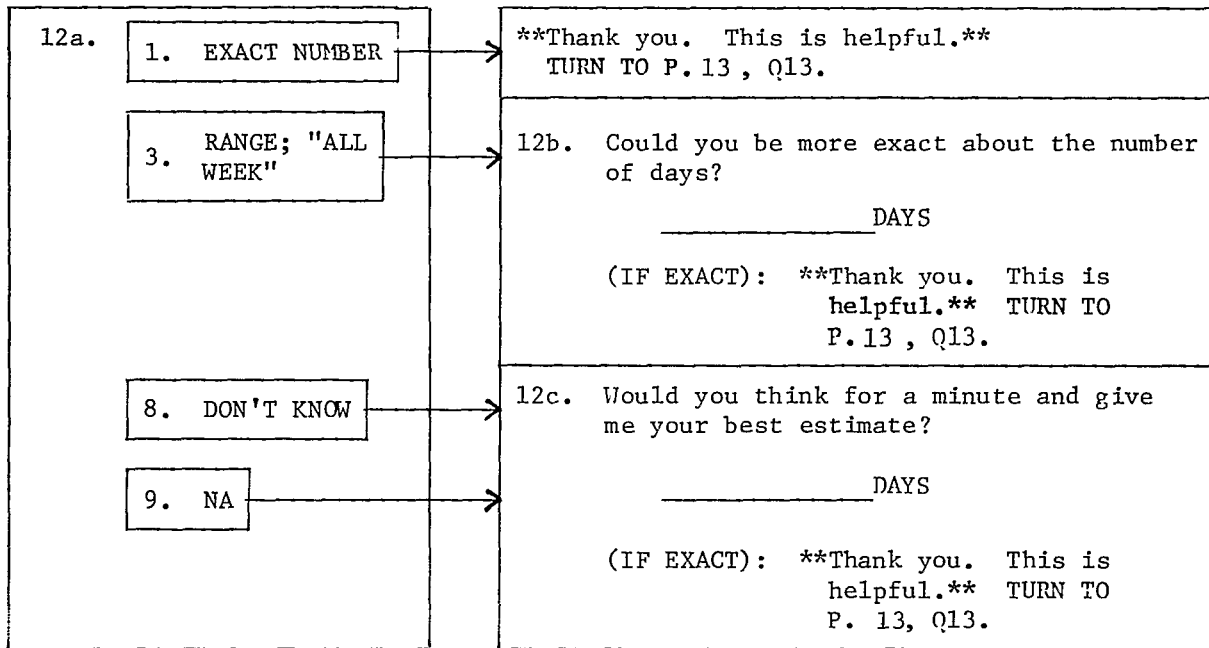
12a.

1. EXACT NUMBER

3. RANGE; "ALL WEEK"

8. DON'T KNOW

9. NA

**Thank you. This is helpful.** TURN TO P. 13, Q13.

12b. Could you be more exact about the number of days?

_____________DAYS

(IF EXACT): **Thank you. This is helpful.** TURN TO P. 13, Q13.

12c. Would you think for a minute and give me your best estimate?

_____________DAYS

(IF EXACT): **Thank you. This is helpful.** TURN TO P. 13, Q13.